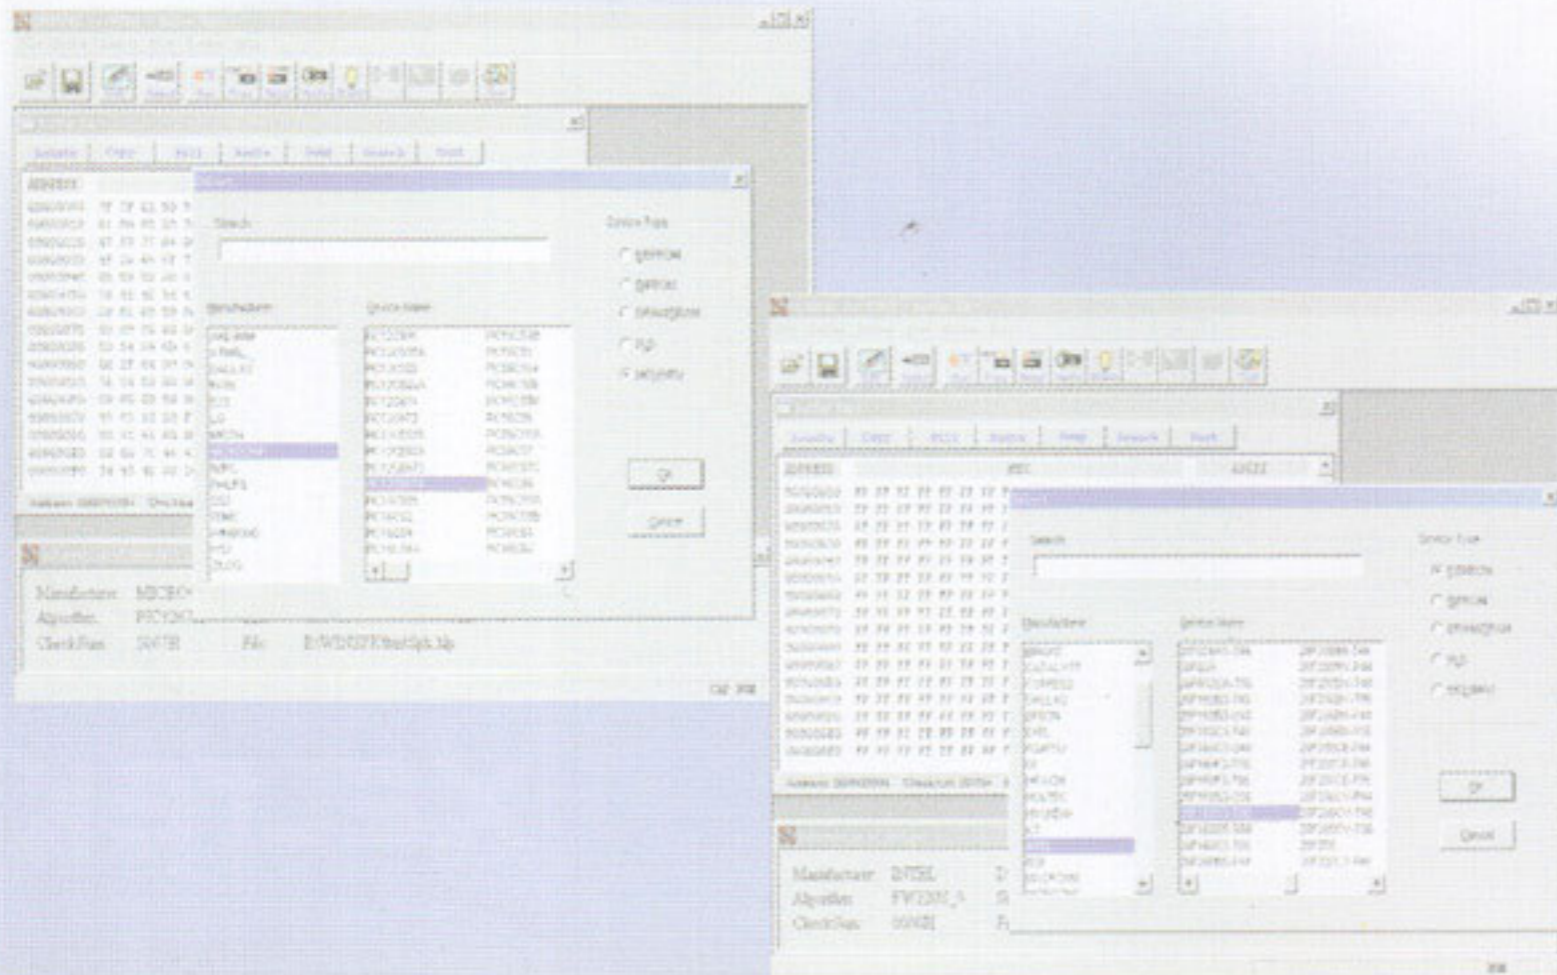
Search
Manufacturer
Device Name
Device Type
OK
Cancel
Manufacturer: MICRO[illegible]
Algorithm: PIC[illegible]
CheckSum: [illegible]
File: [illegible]

Search
Manufacturer
Device Name
Device Type
OK
Cancel
Manufacturer: INTEL
Algorithm: FWH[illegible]
CheckSum: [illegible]